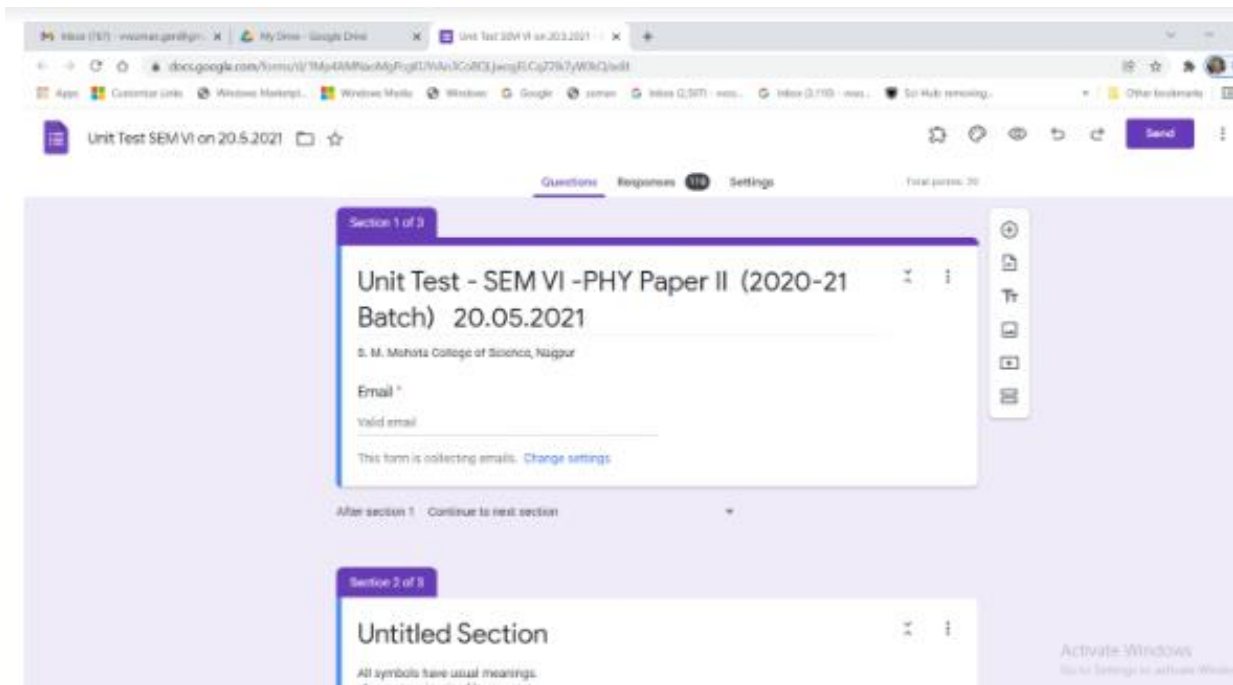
Inbox (767) - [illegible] | My Drive - Google Drive | Unit Test SEM VI on 20.5.2021

docs.google.com/forms/d/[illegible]/edit

Apps | Customize Links | Windows Marketpl... | Windows Media | Windows | Google | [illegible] | Inbox (2,597) - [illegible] | Inbox (3,110) - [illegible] | Sci-Hub removing... | Other bookmarks

Unit Test SEM VI on 20.5.2021

Send

Questions Responses 119 Settings

Total points: 20

Section 1 of 3

Unit Test - SEM VI -PHY Paper II (2020-21 Batch) 20.05.2021

S. M. Mohota College of Science, Nagpur

Email *

Valid email

This form is collecting emails. Change settings

After section 1 Continue to next section

Section 2 of 3

Untitled Section

All symbols have usual meanings.

Activate Windows
Go to Settings to activate Windows.